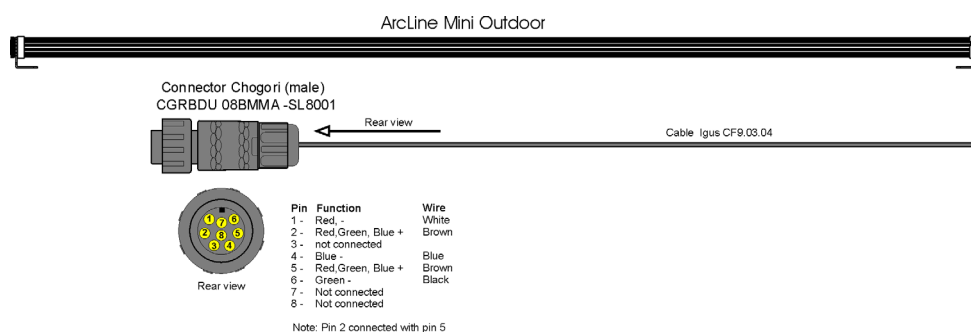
ArcLine Mini Outdoor

Connector Chogori (male)
CGRBDU 08BMMA -SL8001

Rear view

Cable Igus CF9.03.04

1 7 6 2 8 5 3 4

Rear view

| Pin | Function | Wire |
|---|---|---|
| 1 - | Red, - | White |
| 2 - | Red,Green, Blue + | Brown |
| 3 - | not connected | |
| 4 - | Blue - | Blue |
| 5 - | Red,Green, Blue + | Brown |
| 6 - | Green - | Black |
| 7 - | Not connected | |
| 8 - | Not connected | |

Note: Pin 2 connected with pin 5